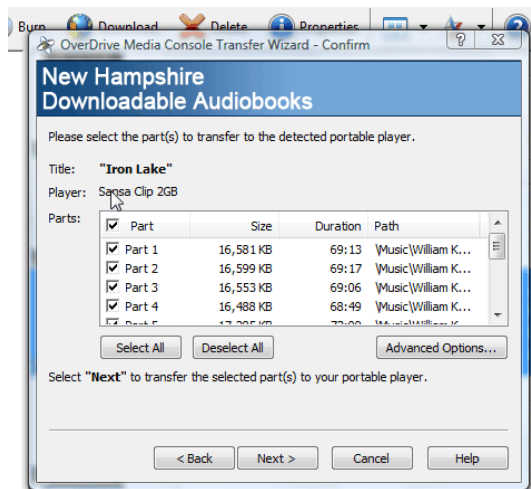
Burn Download Delete Properties

OverDrive Media Console Transfer Wizard - Confirm

?

New Hampshire
Downloadable Audiobooks

Please select the part(s) to transfer to the detected portable player.

Title: "Iron Lake"

Player: Sansa Clip 2GB

Parts:

| Part | Size | Duration | Path |
|---|---|---|---|
| Part 1 | 16,581 KB | 69:13 | \Music\William K... |
| Part 2 | 16,599 KB | 69:17 | \Music\William K... |
| Part 3 | 16,553 KB | 69:06 | \Music\William K... |
| Part 4 | 16,488 KB | 68:49 | \Music\William K... |
| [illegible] | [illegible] | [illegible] | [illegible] |

Select All Deselect All Advanced Options...

Select "Next" to transfer the selected part(s) to your portable player.

< Back Next > Cancel Help